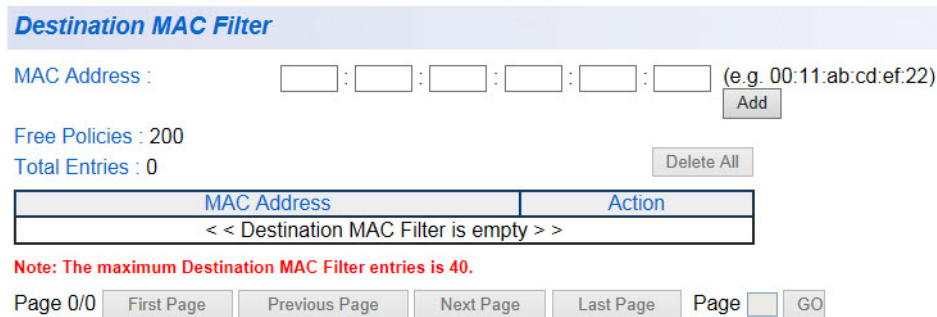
Destination MAC Filter

MAC Address : : : : : : (e.g. 00:11:ab:cd:ef:22)
Add

Free Policies : 200
Total Entries : 0
Delete All

| MAC Address | Action |
|---|---|
| < < Destination MAC Filter is empty > > | |

Note: The maximum Destination MAC Filter entries is 40.

Page 0/0 First Page Previous Page Next Page Last Page Page GO